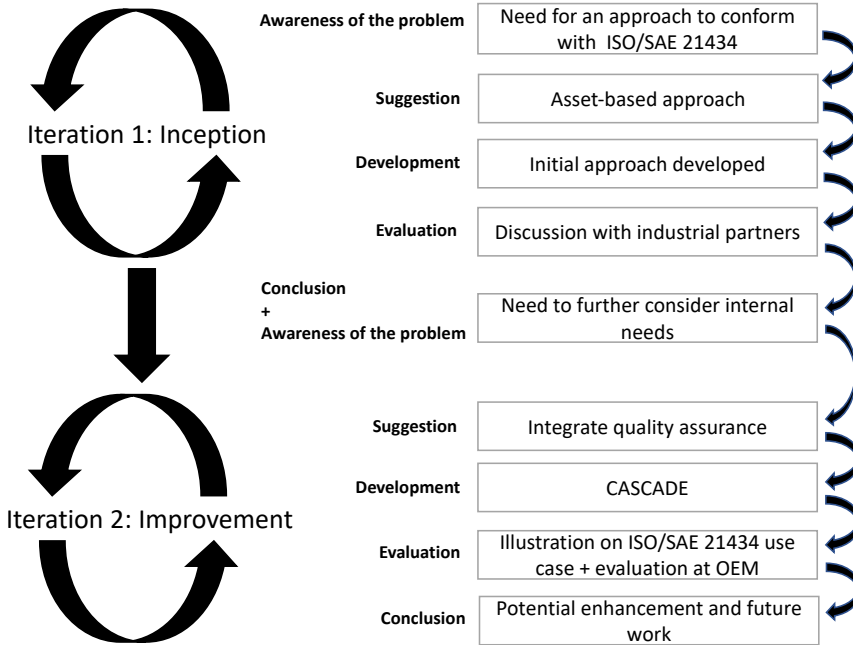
Iteration 1: Inception

Awareness of the problem
Need for an approach to conform with ISO/SAE 21434

Suggestion
Asset-based approach

Development
Initial approach developed

Evaluation
Discussion with industrial partners

Conclusion
+
Awareness of the problem
Need to further consider internal needs

Iteration 2: Improvement

Suggestion
Integrate quality assurance

Development
CASCADE

Evaluation
Illustration on ISO/SAE 21434 use case + evaluation at OEM

Conclusion
Potential enhancement and future work